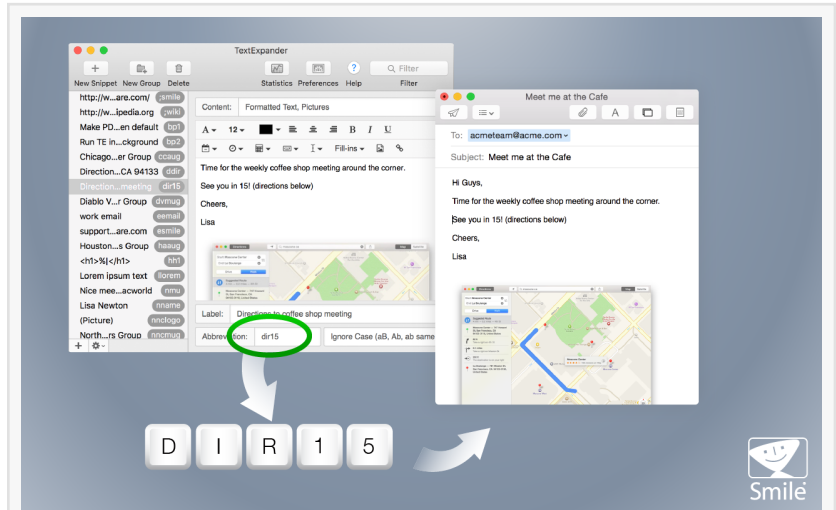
TextExpander

New Snippet New Group Delete

Statistics Preferences Help

Filter

Filter

http://w...are.com/ ;smile
http://w...ipedia.org ;wiki
Make PD...en default bp1
Run TE in...ckground bp2
Chicago...er Group ccaug
Direction...CA 94133 ddir
Direction...meeting dir15
Diablo V...r Group dvmug
work email eemail
support...are.com esmile
Houston...s Group heaug
<h1>%|</h1> hh1
Lorem ipsum text llorem
Nice mee...acworld nmu
Lisa Newton nname
(Picture) nnclogo
North...rs Group nncmug

Content: Formatted Text, Pictures

12

Fill-ins

Time for the weekly coffee shop meeting around the corner.

See you in 15! (directions below)

Cheers,

Lisa

Label: Directions to coffee shop meeting

Abbreviation: dir15

Ignore Case (aB, Ab, ab same

Meet me at the Cafe

To: acmeteam@acme.com

Subject: Meet me at the Cafe

Hi Guys,

Time for the weekly coffee shop meeting around the corner.

See you in 15! (directions below)

Cheers,

Lisa

D I R 1 5

Smile